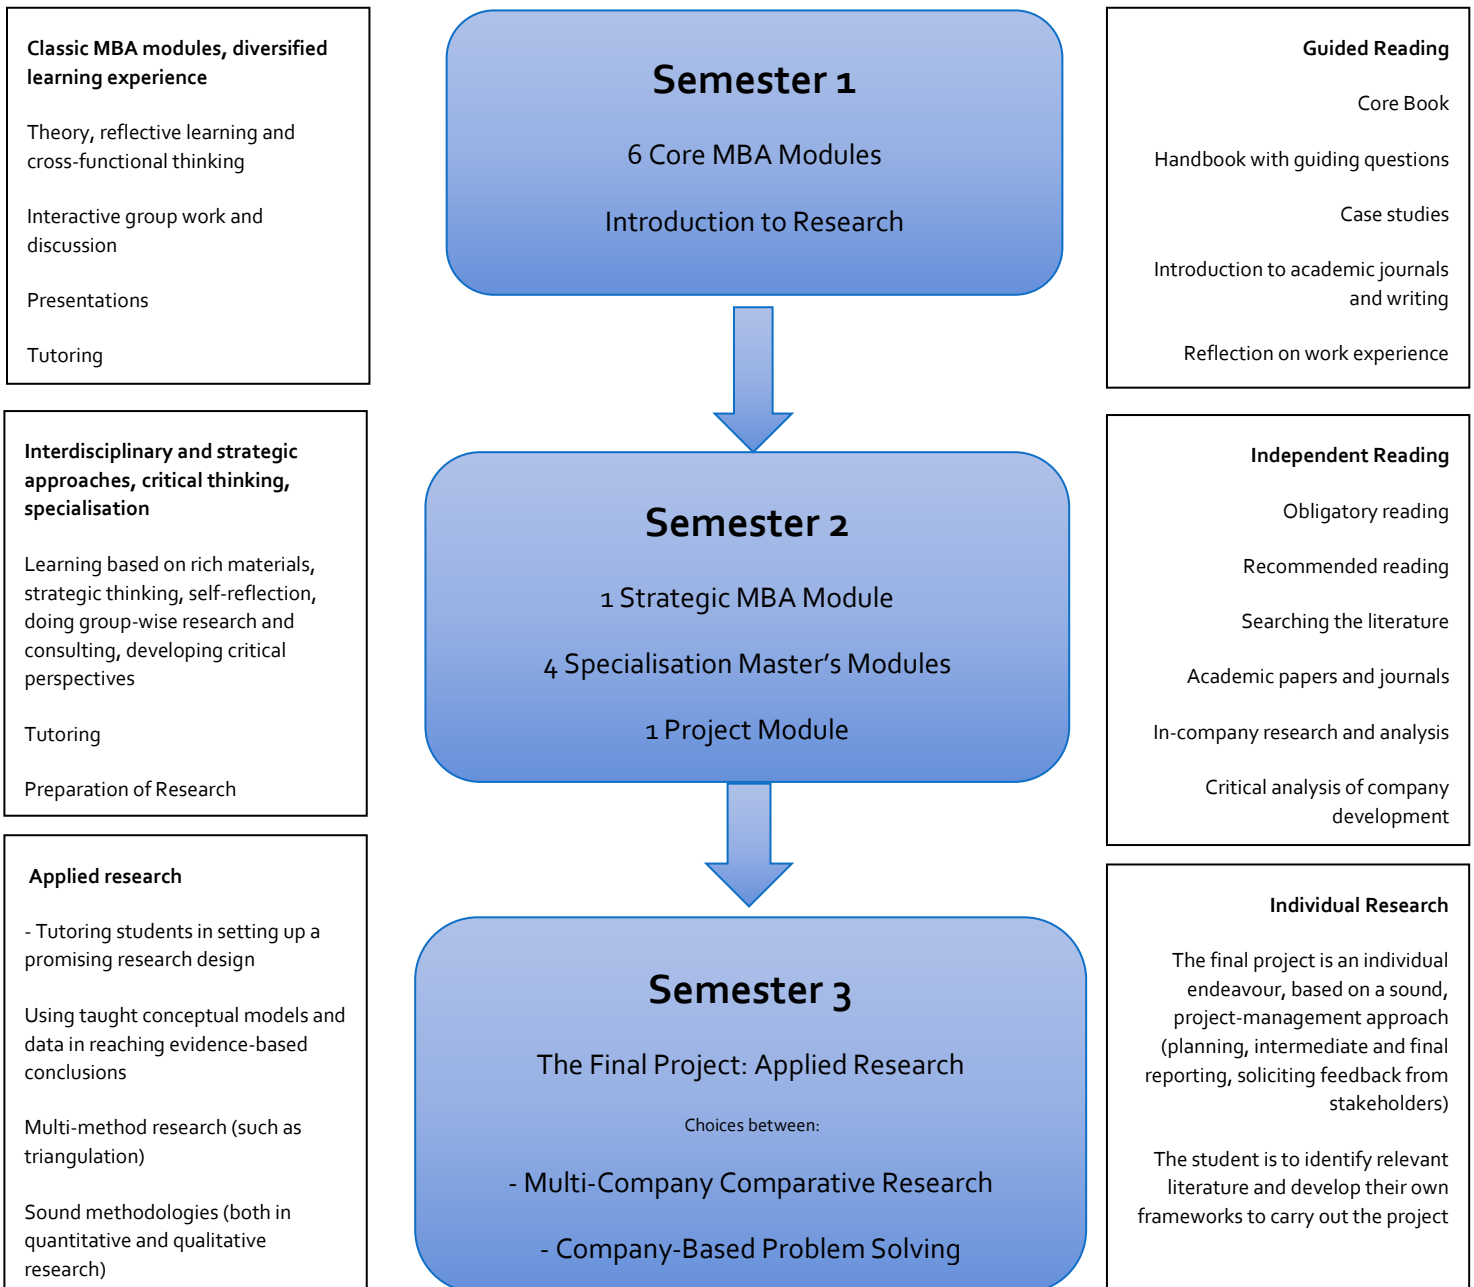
Classic MBA modules, diversified learning experience

Theory, reflective learning and cross-functional thinking

Interactive group work and discussion

Presentations

Tutoring

Semester 1

6 Core MBA Modules

Introduction to Research

Guided Reading

Core Book

Handbook with guiding questions

Case studies

Introduction to academic journals and writing

Reflection on work experience

Interdisciplinary and strategic approaches, critical thinking, specialisation

Learning based on rich materials, strategic thinking, self-reflection, doing group-wise research and consulting, developing critical perspectives

Tutoring

Preparation of Research

Semester 2

1 Strategic MBA Module

4 Specialisation Master's Modules

1 Project Module

Independent Reading

Obligatory reading

Recommended reading

Searching the literature

Academic papers and journals

In-company research and analysis

Critical analysis of company development

Applied research

- Tutoring students in setting up a promising research design

Using taught conceptual models and data in reaching evidence-based conclusions

Multi-method research (such as triangulation)

Sound methodologies (both in quantitative and qualitative research)

Semester 3

The Final Project: Applied Research

Choices between:

- Multi-Company Comparative Research

- Company-Based Problem Solving

Individual Research

The final project is an individual endeavour, based on a sound, project-management approach (planning, intermediate and final reporting, soliciting feedback from stakeholders)

The student is to identify relevant literature and develop their own frameworks to carry out the project